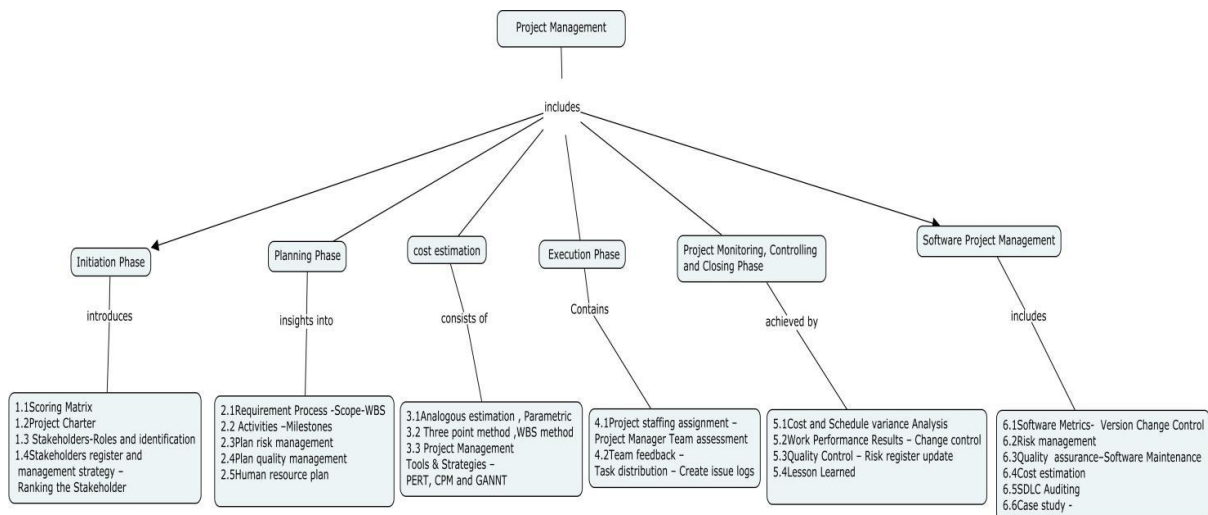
Project Management

includes

Initiation Phase

introduces

1.1Scoring Matrix
1.2Project Charter
1.3 Stakeholders-Roles and identification
1.4Stakeholders register and management strategy – Ranking the Stakeholder

Planning Phase

insights into

2.1Requirement Process -Scope-WBS
2.2 Activities –Milestones
2.3Plan risk management
2.4Plan quality management
2.5Human resource plan

cost estimation

consists of

3.1Analogous estimation , Parametric
3.2 Three point method ,WBS method
3.3 Project Management Tools & Strategies – PERT, CPM and GANNT

Execution Phase

Contains

4.1Project staffing assignment – Project Manager Team assessment
4.2Team feedback – Task distribution – Create issue logs

Project Monitoring, Controlling and Closing Phase

achieved by

5.1Cost and Schedule variance Analysis
5.2Work Performance Results – Change control
5.3Quality Control – Risk register update
5.4Lesson Learned

Software Project Management

includes

6.1Software Metrics- Version Change Control
6.2Risk management
6.3Quality assurance–Software Maintenance
6.4Cost estimation
6.5SDLC Auditing
6.6Case study -